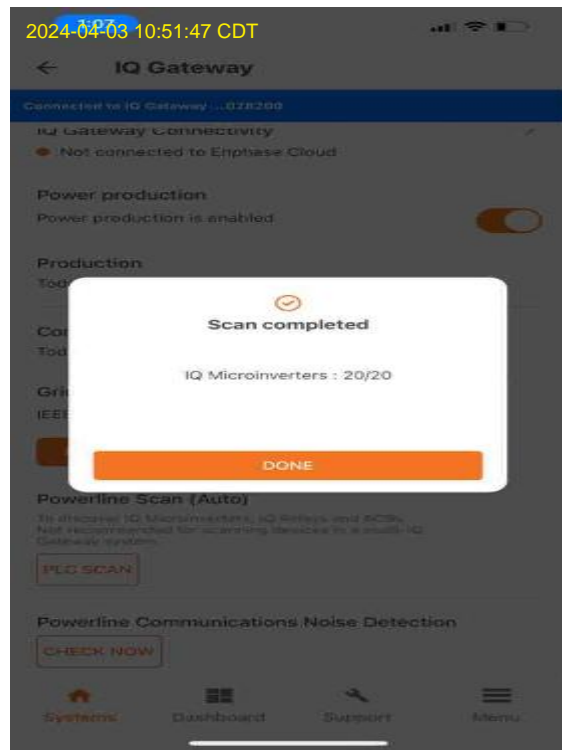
2024-04-03 10:51:47 CDT

IQ Gateway

Connected to IQ Gateway ...028200

IQ Gateway Connectivity

Not connected to Enphase Cloud

Power production

Power production is enabled

Production

Tod

Con

Tod

Gri

IEE

Scan completed

IQ Microinverters : 20/20

DONE

Powerline Scan (Auto)

To discover IQ Microinverters, IQ Relays and ACBs. Not recommended for scanning devices in a multi-IQ Gateway system.

PLC SCAN

Powerline Communications Noise Detection

CHECK NOW

Systems Dashboard Support Menu